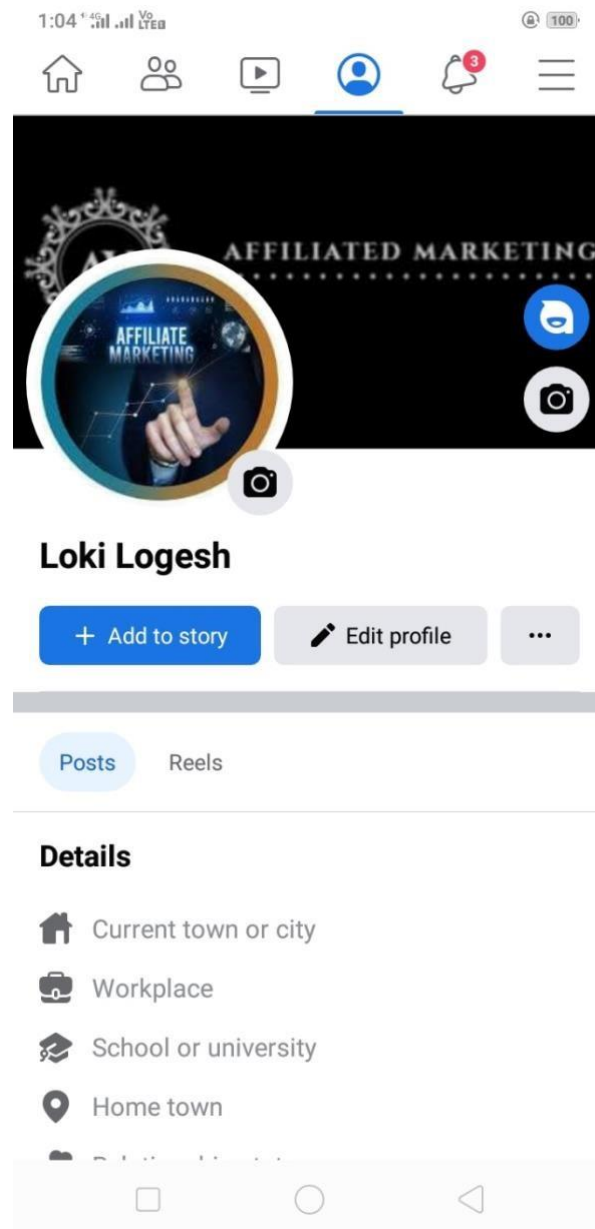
1:04 4G Vo LTE 100

3

AX

AFFILIATED MARKETING

AFFILIATE MARKETING

Loki Logesh

+ Add to story

Edit profile

...

Posts

Reels

Details

Current town or city

Workplace

School or university

Home town

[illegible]